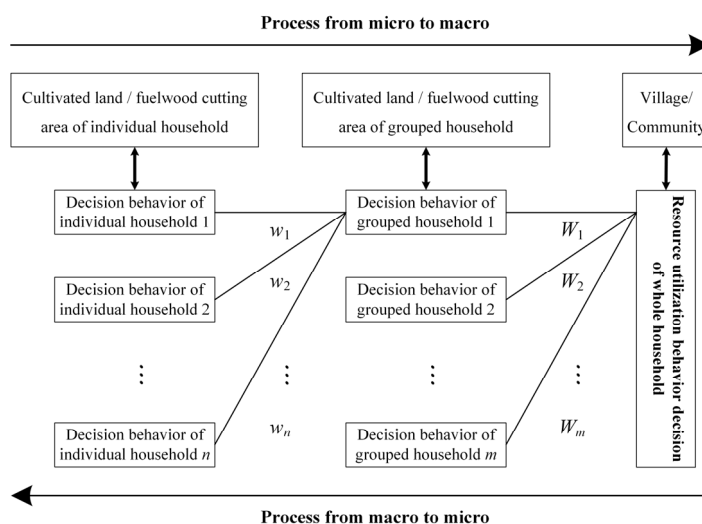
Process from micro to macro

Cultivated land / fuelwood cutting area of individual household

Cultivated land / fuelwood cutting area of grouped household

Village/ Community

Decision behavior of individual household 1

$w_1$

Decision behavior of grouped household 1

$W_1$

Resource utilization behavior decision of whole household

Decision behavior of individual household 2

$w_2$

Decision behavior of grouped household 2

$W_2$

⋮

⋮

⋮

⋮

$w_n$

$W_m$

Decision behavior of individual household $n$

Decision behavior of grouped household $m$

Process from macro to micro